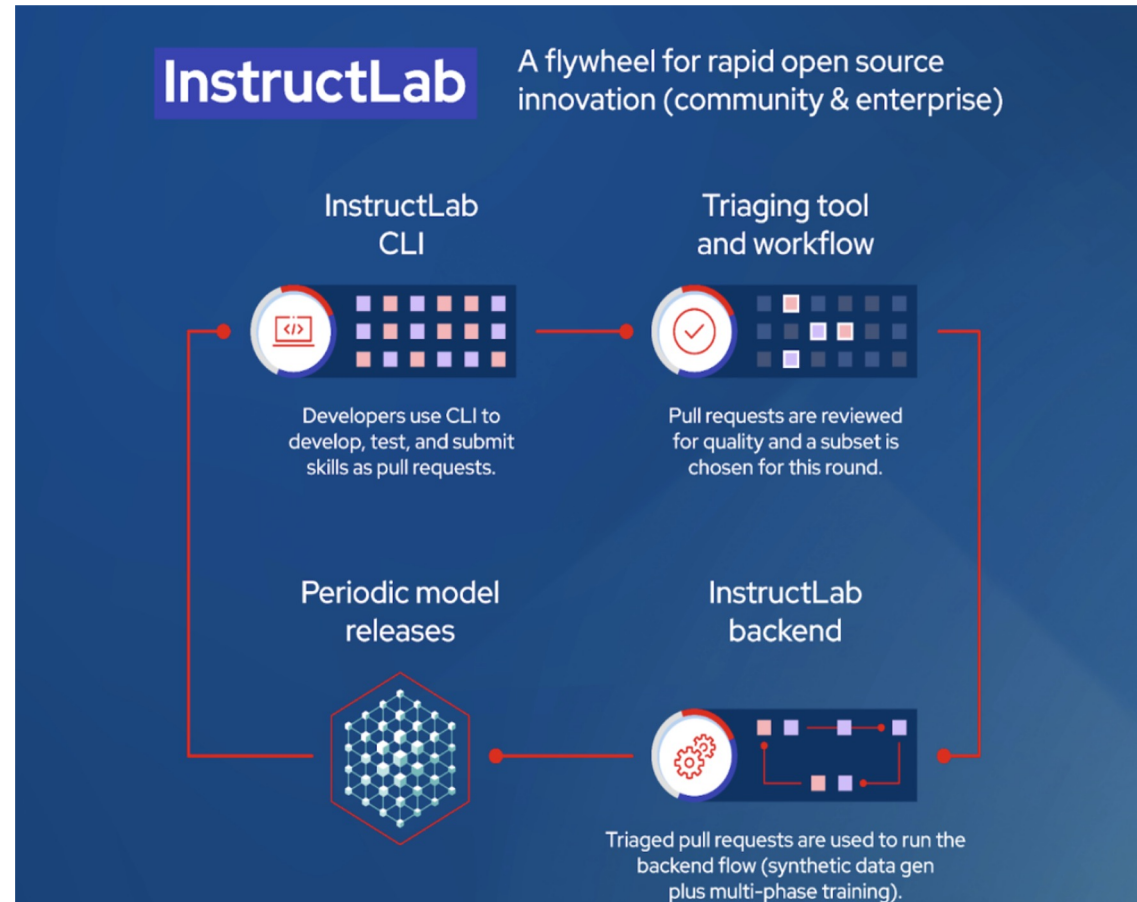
InstructLab

A flywheel for rapid open source innovation (community & enterprise)

InstructLab CLI

Developers use CLI to develop, test, and submit skills as pull requests.

Triaging tool and workflow

Pull requests are reviewed for quality and a subset is chosen for this round.

Periodic model releases

InstructLab backend

Triaged pull requests are used to run the backend flow (synthetic data gen plus multi-phase training).